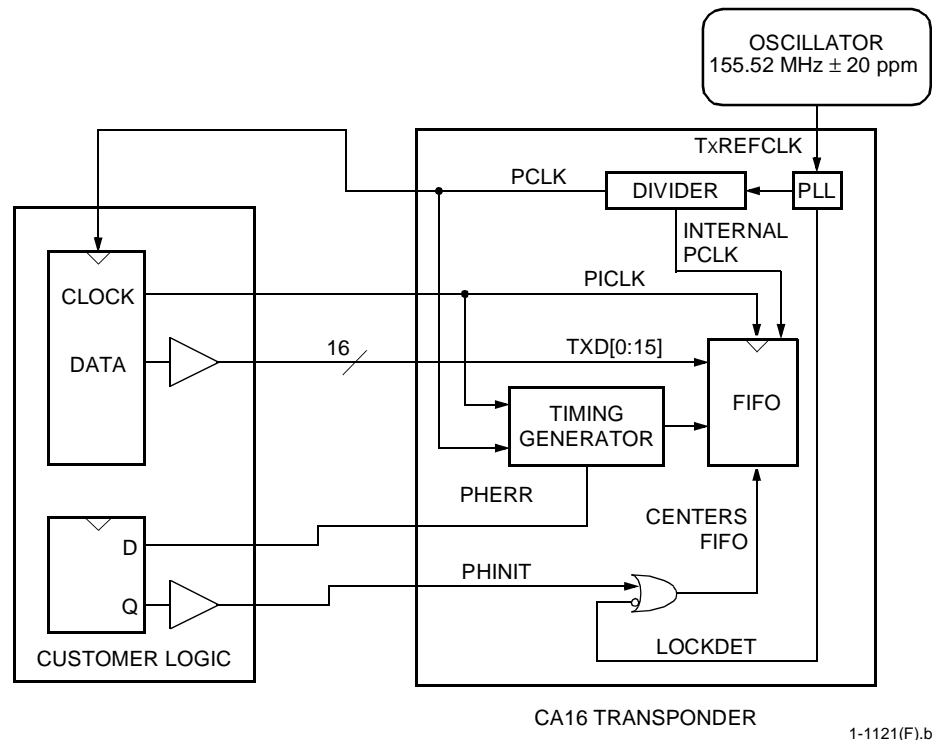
OSCILLATOR
155.52 MHz $\pm$ 20 ppm

TxREFCLK

PCLK

DIVIDER

PLL

INTERNAL PCLK

CLOCK

PICLK

DATA

16

TXD[0:15]

FIFO

TIMING GENERATOR

PHERR

CENTERS FIFO

D

PHINIT

Q

LOCKDET

CUSTOMER LOGIC

CA16 TRANSPONDER

1-1121(F).b